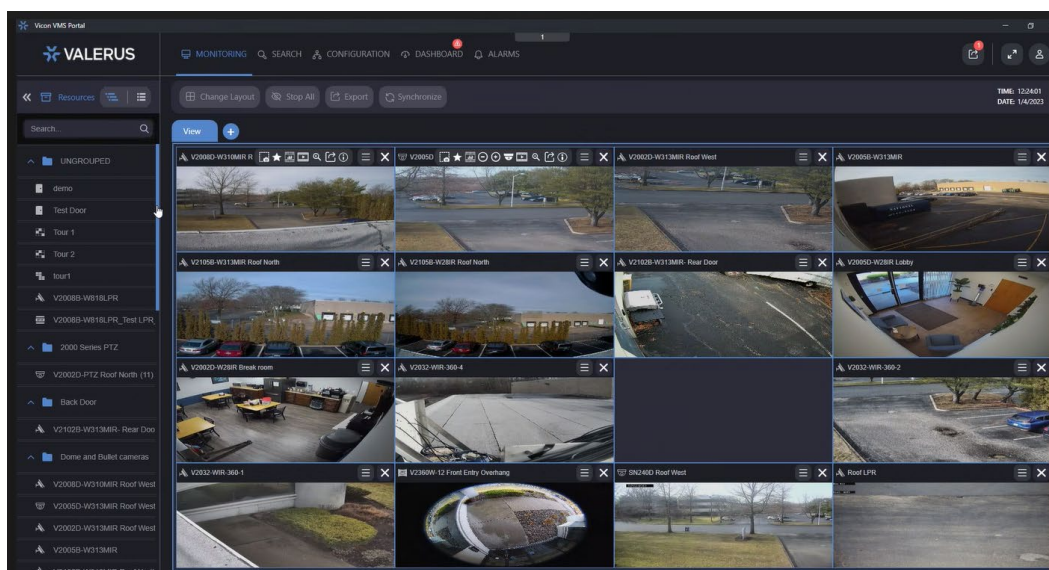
Vicon VMS Portal

1

VALERUS

MONITORING SEARCH CONFIGURATION DASHBOARD ALARMS

Resources

Change Layout Stop All Export Synchronize

TIME: 12:24:01
DATE: 1/4/2023

Search...

View

UNGROUPED

demo

Test Door

Tour 1

Tour 2

tour1

V2008B-W818LPR

V2008B-W818LPR_Test LPR

2000 Series PTZ

V2002D-PTZ Roof North (11)

Back Door

V2102B-W313MIR- Rear Doo

Dome and Bullet cameras

V2008D-W310MIR Roof West

V2005D-W313MIR Roof West

V2002D-W313MIR Roof West

V2005B-W313MIR

V2008D-W310MIR R

V2005D

V2002D-W313MIR Roof West

V2005B-W313MIR

V2105B-W313MIR Roof North

V2105B-W28IR Roof North

V2102B-W313MIR- Rear Door

V2005D-W28IR Lobby

V2002D-W28IR Break room

V2032-WIR-360-4

V2032-WIR-360-2

V2032-WIR-360-1

V2360W-12 Front Entry Overhang

SN240D Roof West

Roof LPR